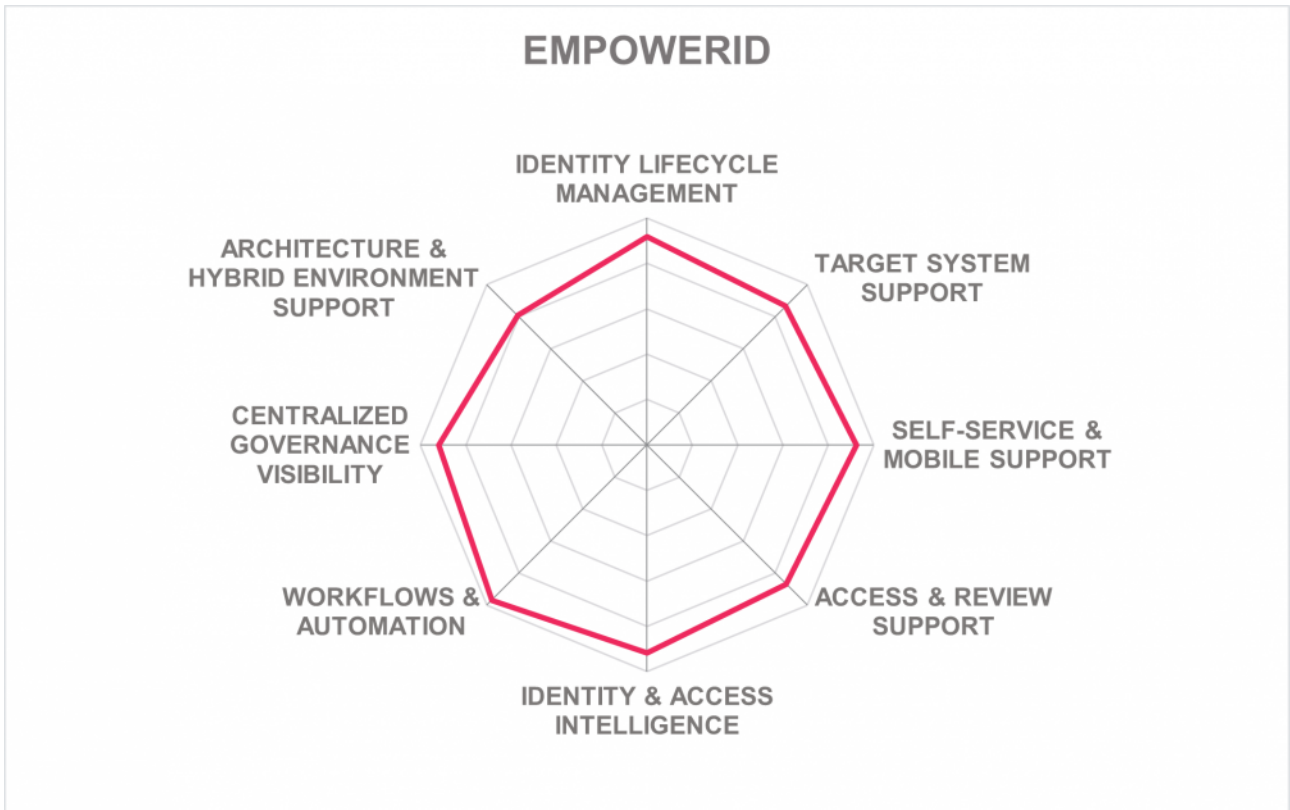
EMPOWERID

IDENTITY LIFECYCLE MANAGEMENT

TARGET SYSTEM SUPPORT

SELF-SERVICE & MOBILE SUPPORT

ACCESS & REVIEW SUPPORT

IDENTITY & ACCESS INTELLIGENCE

WORKFLOWS & AUTOMATION

CENTRALIZED GOVERNANCE VISIBILITY

ARCHITECTURE & HYBRID ENVIRONMENT SUPPORT